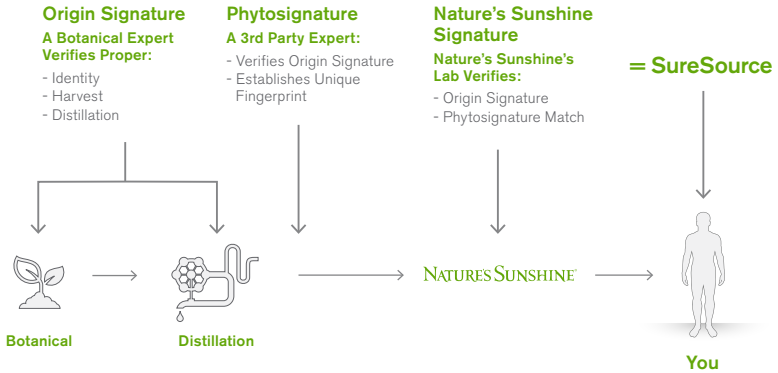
Origin Signature
A Botanical Expert Verifies Proper:
- Identity
- Harvest
- Distillation

Phytosignature
A 3rd Party Expert:
- Verifies Origin Signature
- Establishes Unique Fingerprint

Nature's Sunshine Signature
Nature's Sunshine's Lab Verifies:
- Origin Signature
- Phytosignature Match

= SureSource

Botanical

Distillation

NATURE'S SUNSHINE

You